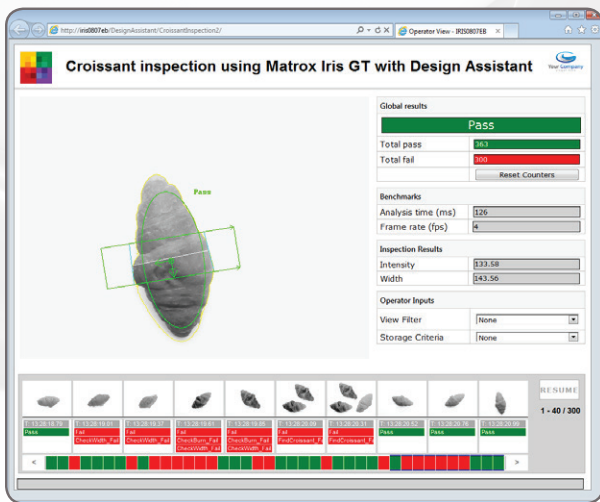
http://iris0807eb/DesignAssistant/CroissantInspection2/

Operator View - IRIS0807EB

Croissant inspection using Matrox Iris GT with Design Assistant

Your Company

Pass

Global results

Pass

Total pass 363

Total fail 300

Reset Counters

Benchmarks

Analysis time (ms) 126

Frame rate (fps) 4

Inspection Results

Intensity 133.58

Width 143.56

Operator Inputs

View Filter None

Storage Criteria None

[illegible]
Pass

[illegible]
Fail
CheckWidth_Fail

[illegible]
Fail
CheckWidth_Fail

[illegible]
Fail
CheckBurn_Fail
CheckWidth_Fail

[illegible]
Fail
CheckBurn_Fail
CheckWidth_Fail

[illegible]
Fail
FindCroissant_F

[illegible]
Fail
FindCroissant_F

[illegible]
Pass

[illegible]
Pass

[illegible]
Pass

RESUME

1 - 40 / 300